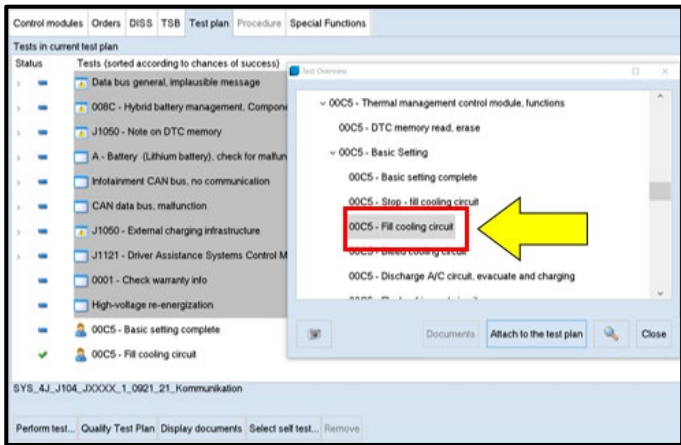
Control modules | Orders | DISS | TSB | Test plan | Procedure | Special Functions

Tests in current test plan

Status | Tests (sorted according to chances of success)

Data bus general, implausible message
008C - Hybrid battery management, Compone
J1050 - Note on DTC memory
A - Battery (Lithium battery), check for malfun
Infotainment CAN bus, no communication
CAN data bus, malfunction
J1050 - External charging infrastructure
J1121 - Driver Assistance Systems Control M
0001 - Check warranty info
High-voltage re-energization
00C5 - Basic setting complete
00C5 - Fill cooling circuit

Test Overview

00C5 - Thermal management control module, functions
00C5 - DTC memory read, erase
00C5 - Basic Setting
00C5 - Basic setting complete
00C5 - Stop - fill cooling circuit
00C5 - Fill cooling circuit
00C5 - Bleed cooling circuit
00C5 - Discharge A/C circuit, evacuate and charging
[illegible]

Documents | Attach to the test plan | Close

SYS_4J_J104_JXXXX_1_0921_21_Kommunikation

Perform test... | Qualify Test Plan | Display documents | Select self test... | Remove